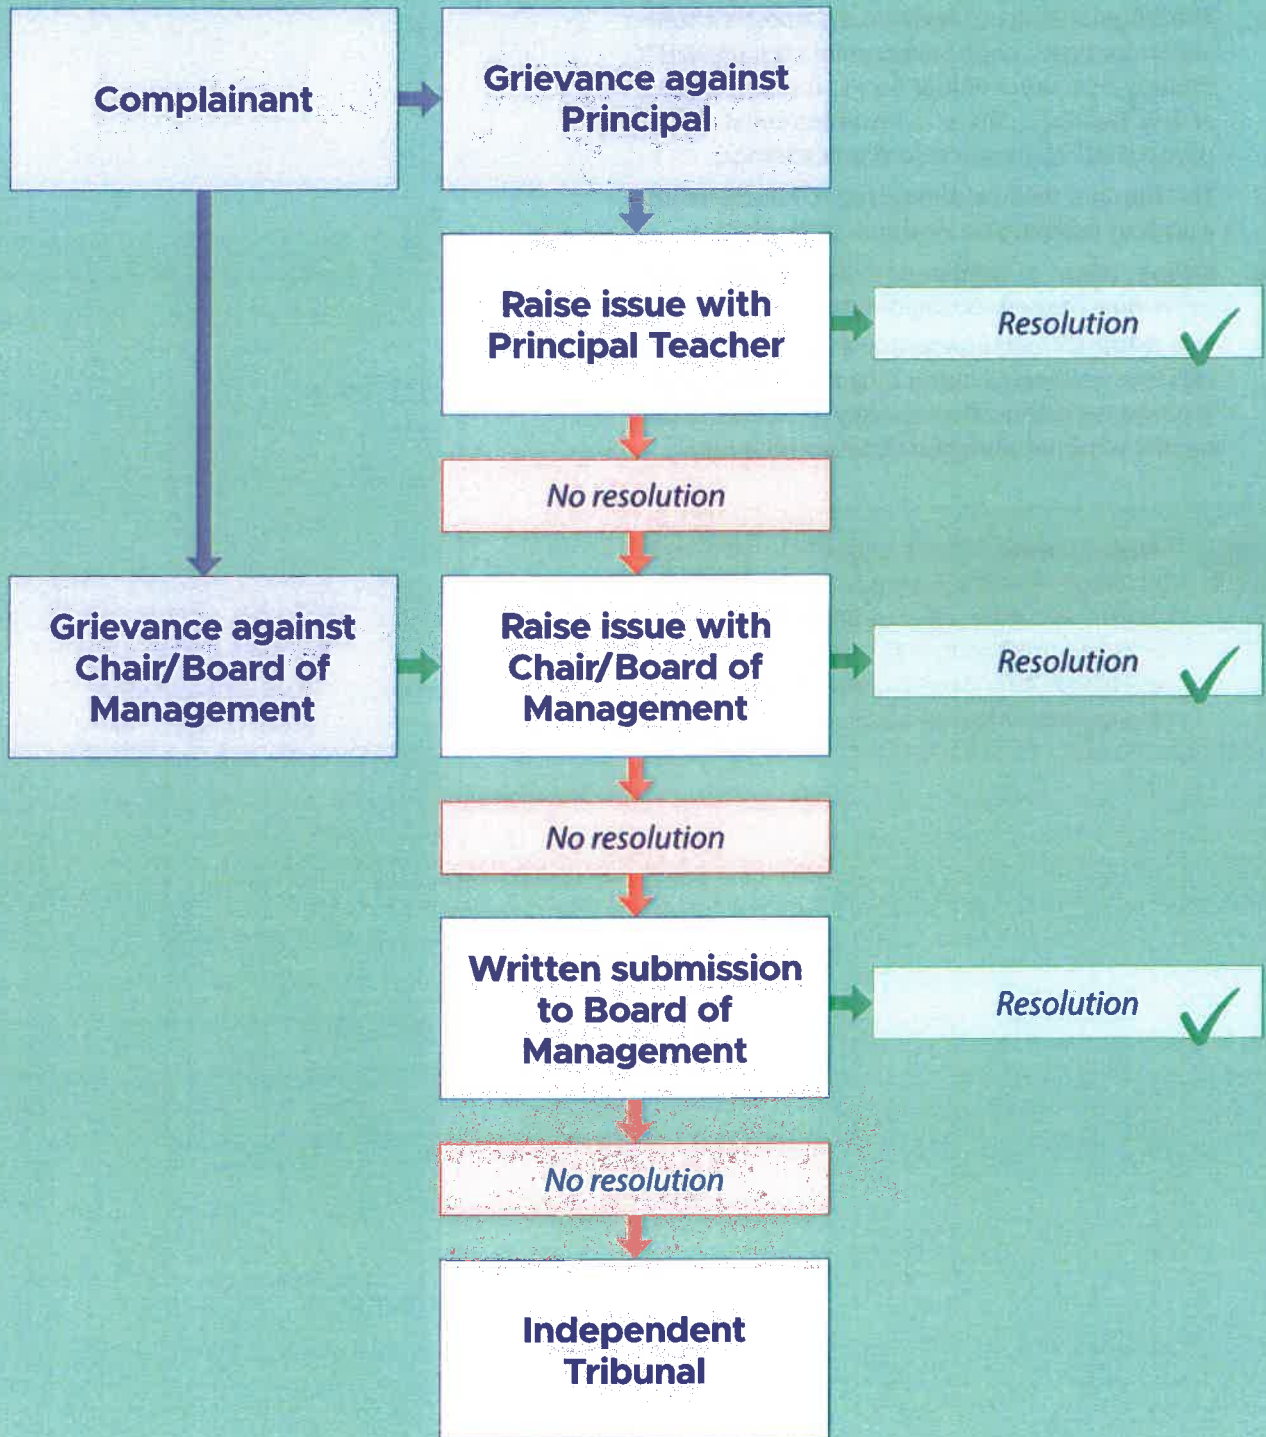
Complainant

Grievance against Principal

Raise issue with Principal Teacher

Resolution ✓

No resolution

Grievance against Chair/Board of Management

Raise issue with Chair/Board of Management

Resolution ✓

No resolution

Written submission to Board of Management

Resolution ✓

No resolution

Independent Tribunal